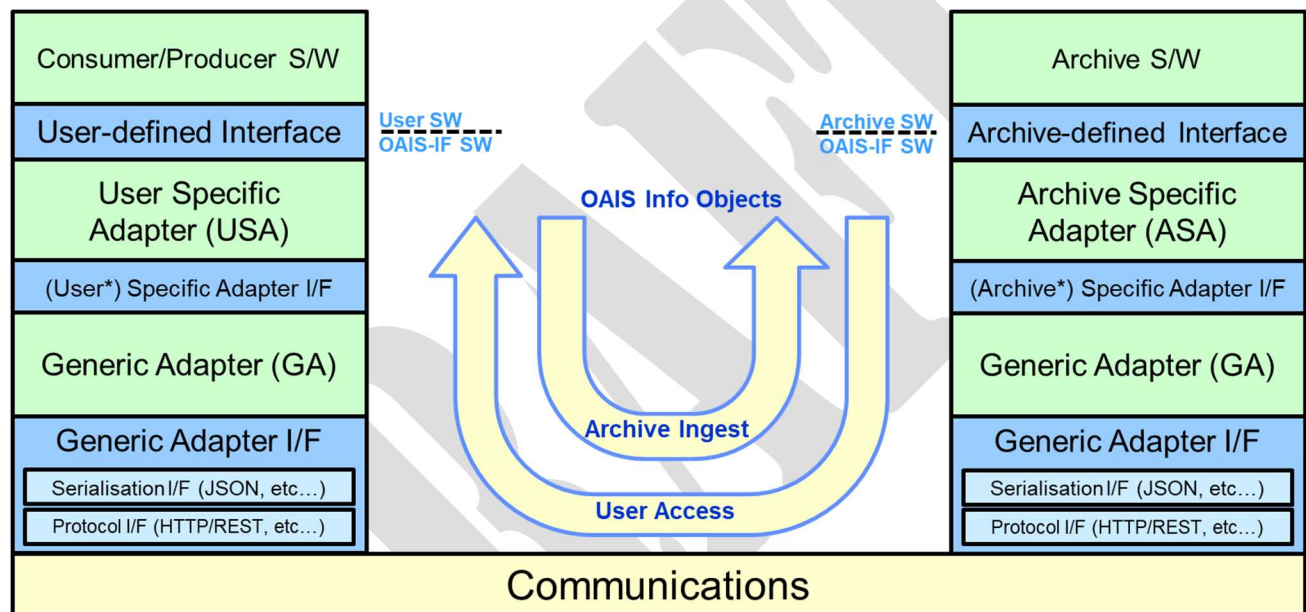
Consumer/Producer S/W

User-defined Interface

User Specific Adapter (USA)

(User*) Specific Adapter I/F

Generic Adapter (GA)

Generic Adapter I/F

Serialisation I/F (JSON, etc…)

Protocol I/F (HTTP/REST, etc…)

User SW
OAIS-IF SW

OAIS Info Objects

Archive Ingest

User Access

Archive SW
OAIS-IF SW

Archive S/W

Archive-defined Interface

Archive Specific Adapter (ASA)

(Archive*) Specific Adapter I/F

Generic Adapter (GA)

Generic Adapter I/F

Serialisation I/F (JSON, etc…)

Protocol I/F (HTTP/REST, etc…)

Communications